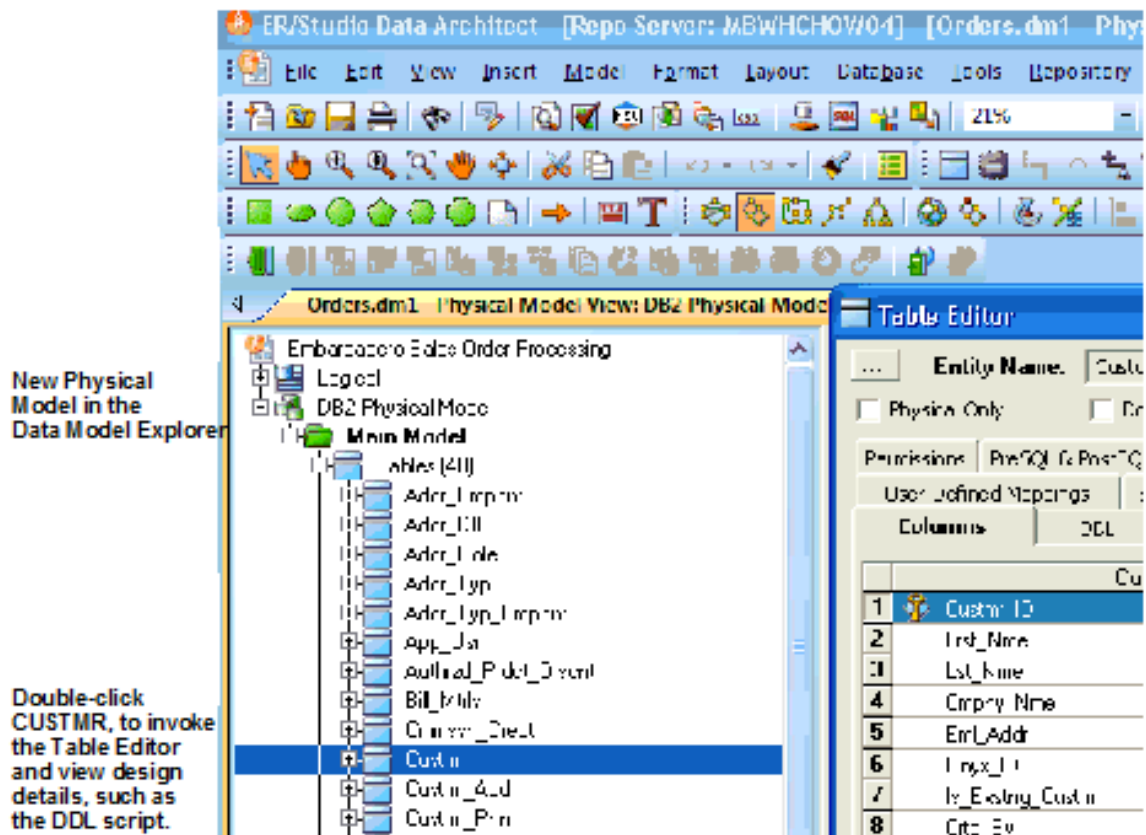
ER/Studio Data Architect [Repo Server: MBWHCHOW04] [Orders.dm1 Phys

File Edit View Insert Model Format Layout Database Tools Repository

21%

Orders.dm1 Physical Model View: DB2 Physical Mode

Table Editor

New Physical Model in the Data Model Explorer

Embarcadero Sales Order Processing
Logical
DB2 Physical Mode
Main Model
Tables (40)
Addr_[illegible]
Addr_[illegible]
Addr_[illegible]
Addr_Typ
Addr_Typ_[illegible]
App_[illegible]
Authrzd_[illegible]
Bill_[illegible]
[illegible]_Credt
Custmr
Custmr_Acct
Custmr_Pm

Double-click CUSTMR, to invoke the Table Editor and view design details, such as the DDL script.

...
Entity Name: Custo
Physical Only
Permissions PreSQL & PostSQ
User Defined Mappings
Columns DDL

| | Cu |
|---|---|
| 1 | Custmr ID |
| 2 | Frst_Nme |
| 3 | Lst_Nme |
| 4 | Cmpny Nme |
| 5 | Eml_Addr |
| 6 | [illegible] |
| 7 | Is_Existng_Custmr |
| 8 | Crte_By |